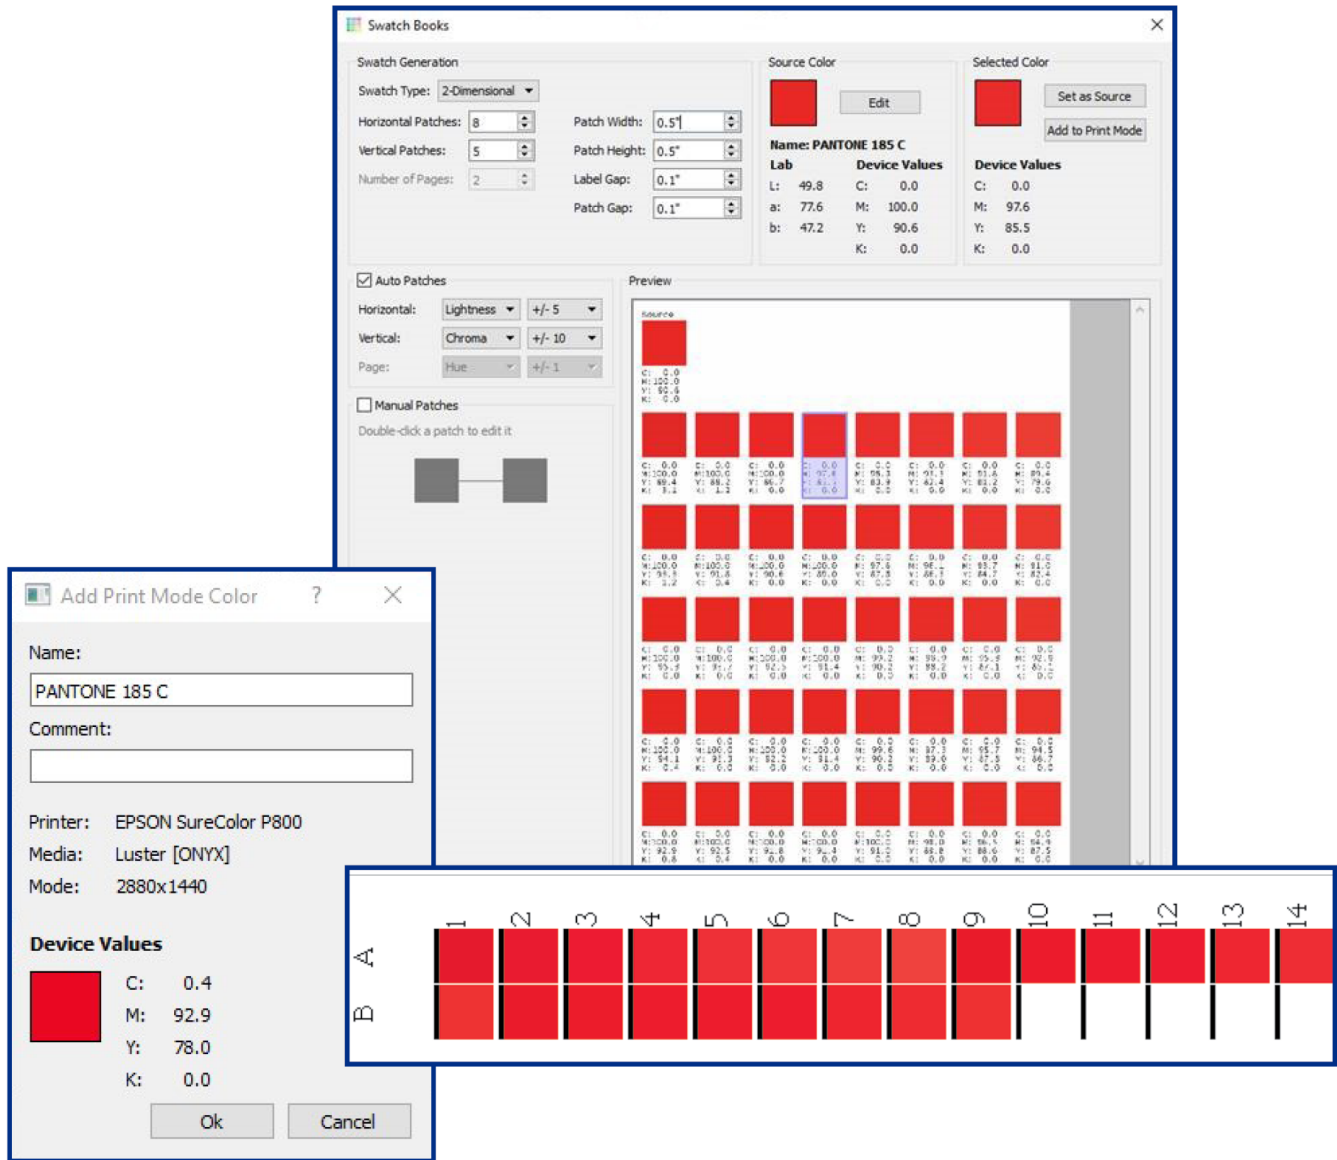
Swatch Books

Swatch Generation

Swatch Type: 2-Dimensional

Horizontal Patches: 8

Vertical Patches: 5

Number of Pages: 2

Patch Width: 0.5"

Patch Height: 0.5"

Label Gap: 0.1"

Patch Gap: 0.1"

Source Color

Edit

Name: PANTONE 185 C

| Lab | | Device Values | |
|---|---|---|---|
| L: | 49.8 | C: | 0.0 |
| a: | 77.6 | M: | 100.0 |
| b: | 47.2 | Y: | 90.6 |
| | | K: | 0.0 |

Selected Color

Set as Source

Add to Print Mode

Device Values

C: 0.0
M: 97.6
Y: 85.5
K: 0.0

Auto Patches

Horizontal: Lightness +/- 5

Vertical: Chroma +/- 10

Page: Hue +/- 1

Manual Patches

Double-click a patch to edit it

Preview

Source

C: 0.0
M: 100.0
Y: 90.6
K: 0.0

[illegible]

Add Print Mode Color ?

Name:

PANTONE 185 C

Comment:

Printer: EPSON SureColor P800

Media: Luster [ONYX]

Mode: 2880x1440

Device Values

C: 0.4
M: 92.9
Y: 78.0
K: 0.0

Ok Cancel

1 2 3 4 5 6 7 8 9 10 11 12 13 14

A

B